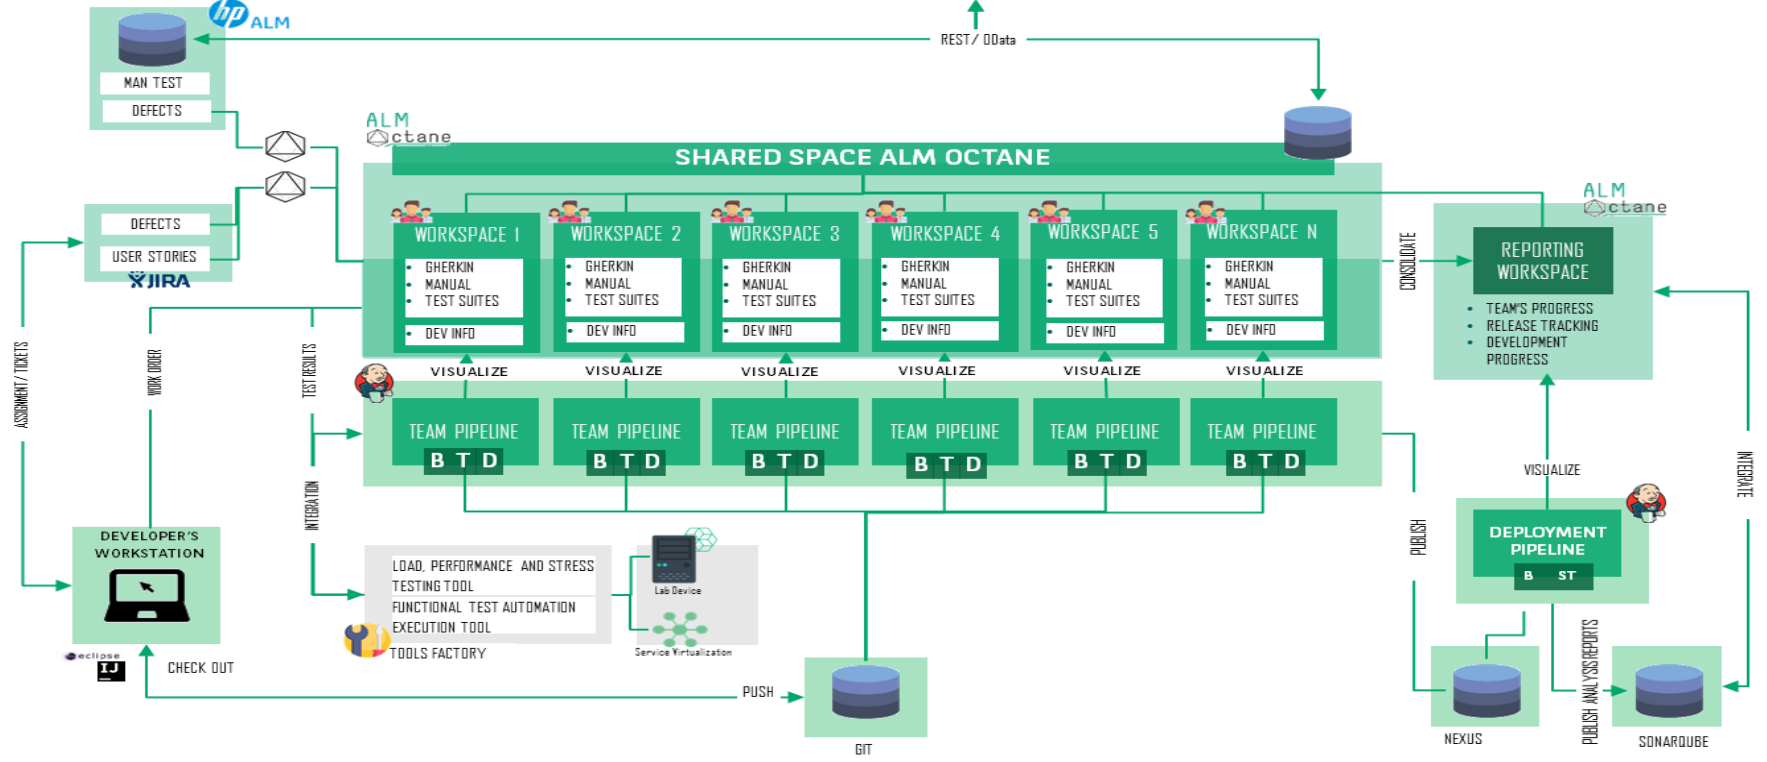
hp ALM

MAN TEST
DEFECTS

REST/ OData

ALM Octane

SHARED SPACE ALM OCTANE

DEFECTS
USER STORIES
JIRA

WORKSPACE 1
• GHERKIN
• MANUAL
• TEST SUITES
• DEV INFO

WORKSPACE 2
• GHERKIN
• MANUAL
• TEST SUITES
• DEV INFO

WORKSPACE 3
• GHERKIN
• MANUAL
• TEST SUITES
• DEV INFO

WORKSPACE 4
• GHERKIN
• MANUAL
• TEST SUITES
• DEV INFO

WORKSPACE 5
• GHERKIN
• MANUAL
• TEST SUITES
• DEV INFO

WORKSPACE N
• GHERKIN
• MANUAL
• TEST SUITES
• DEV INFO

CONSOLIDATE

ALM Octane

REPORTING WORKSPACE
• TEAM'S PROGRESS
• RELEASE TRACKING
• DEVELOPMENT PROGRESS

ASSIGNMENT / TICKETS
WORK ORDER
TEST RESULTS

VISUALIZE VISUALIZE VISUALIZE VISUALIZE VISUALIZE VISUALIZE

TEAM PIPELINE B T D
TEAM PIPELINE B T D
TEAM PIPELINE B T D
TEAM PIPELINE B T D
TEAM PIPELINE B T D
TEAM PIPELINE B T D

VISUALIZE
INTEGRATE

INTEGRATION

DEVELOPER'S WORKSTATION

LOAD, PERFORMANCE AND STRESS TESTING TOOL
FUNCTIONAL TEST AUTOMATION EXECUTION TOOL
TOOLS FACTORY

Lab Device
Service Virtualization

PUBLISH

DEPLOYMENT PIPELINE
B ST

eclipse
IJ
CHECK OUT

PUSH
GIT

NEXUS
PUBLISH ANALYSIS REPORTS
SONARQUBE